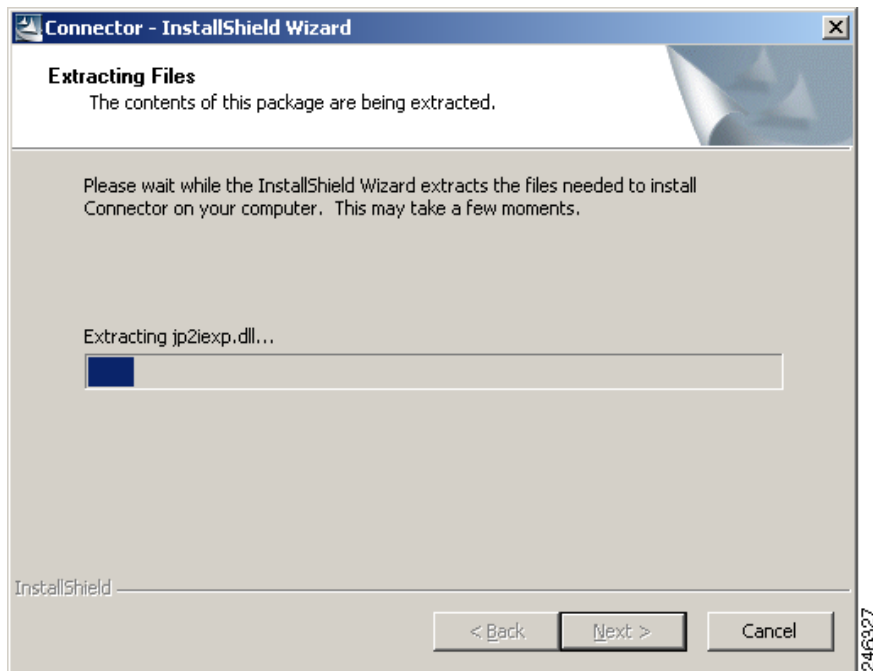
Connector - InstallShield Wizard

Extracting Files
The contents of this package are being extracted.

Please wait while the InstallShield Wizard extracts the files needed to install Connector on your computer. This may take a few moments.

Extracting jp2iexp.dll...

InstallShield

< Back
Next >
Cancel

246327